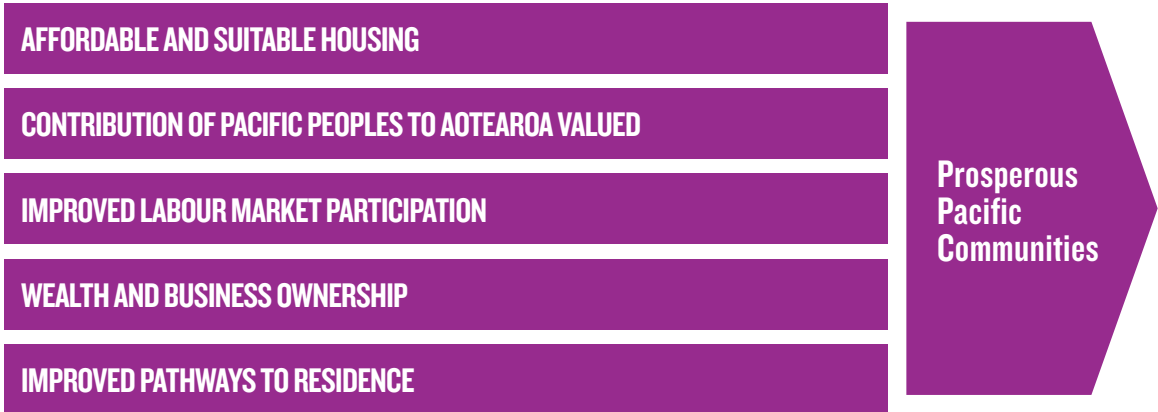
AFFORDABLE AND SUITABLE HOUSING

CONTRIBUTION OF PACIFIC PEOPLES TO AOTEAROA VALUED

IMPROVED LABOUR MARKET PARTICIPATION

WEALTH AND BUSINESS OWNERSHIP

IMPROVED PATHWAYS TO RESIDENCE

Prosperous Pacific Communities